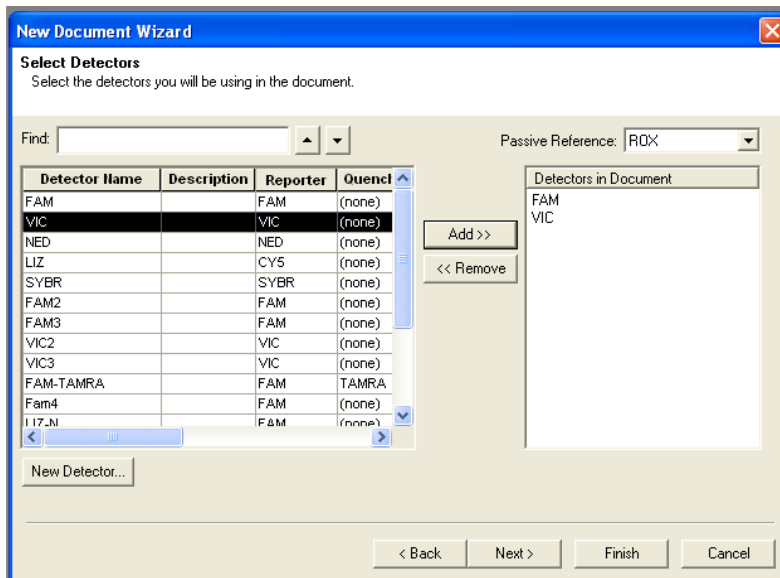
New Document Wizard

Select Detectors
Select the detectors you will be using in the document.

Find:

Passive Reference: ROX

| Detector Name | Description | Reporter | Quencl |
|---|---|---|---|
| FAM | | FAM | (none) |
| VIC | | VIC | (none) |
| NED | | NED | (none) |
| LIZ | | CY5 | (none) |
| SYBR | | SYBR | (none) |
| FAM2 | | FAM | (none) |
| FAM3 | | FAM | (none) |
| VIC2 | | VIC | (none) |
| VIC3 | | VIC | (none) |
| FAM-TAMRA | | FAM | TAMRA |
| Fam4 | | FAM | (none) |
| LIZ-N | | FAM | (none) |

Add >>
<< Remove

Detectors in Document
FAM
VIC

New Detector...

< Back
Next >
Finish
Cancel